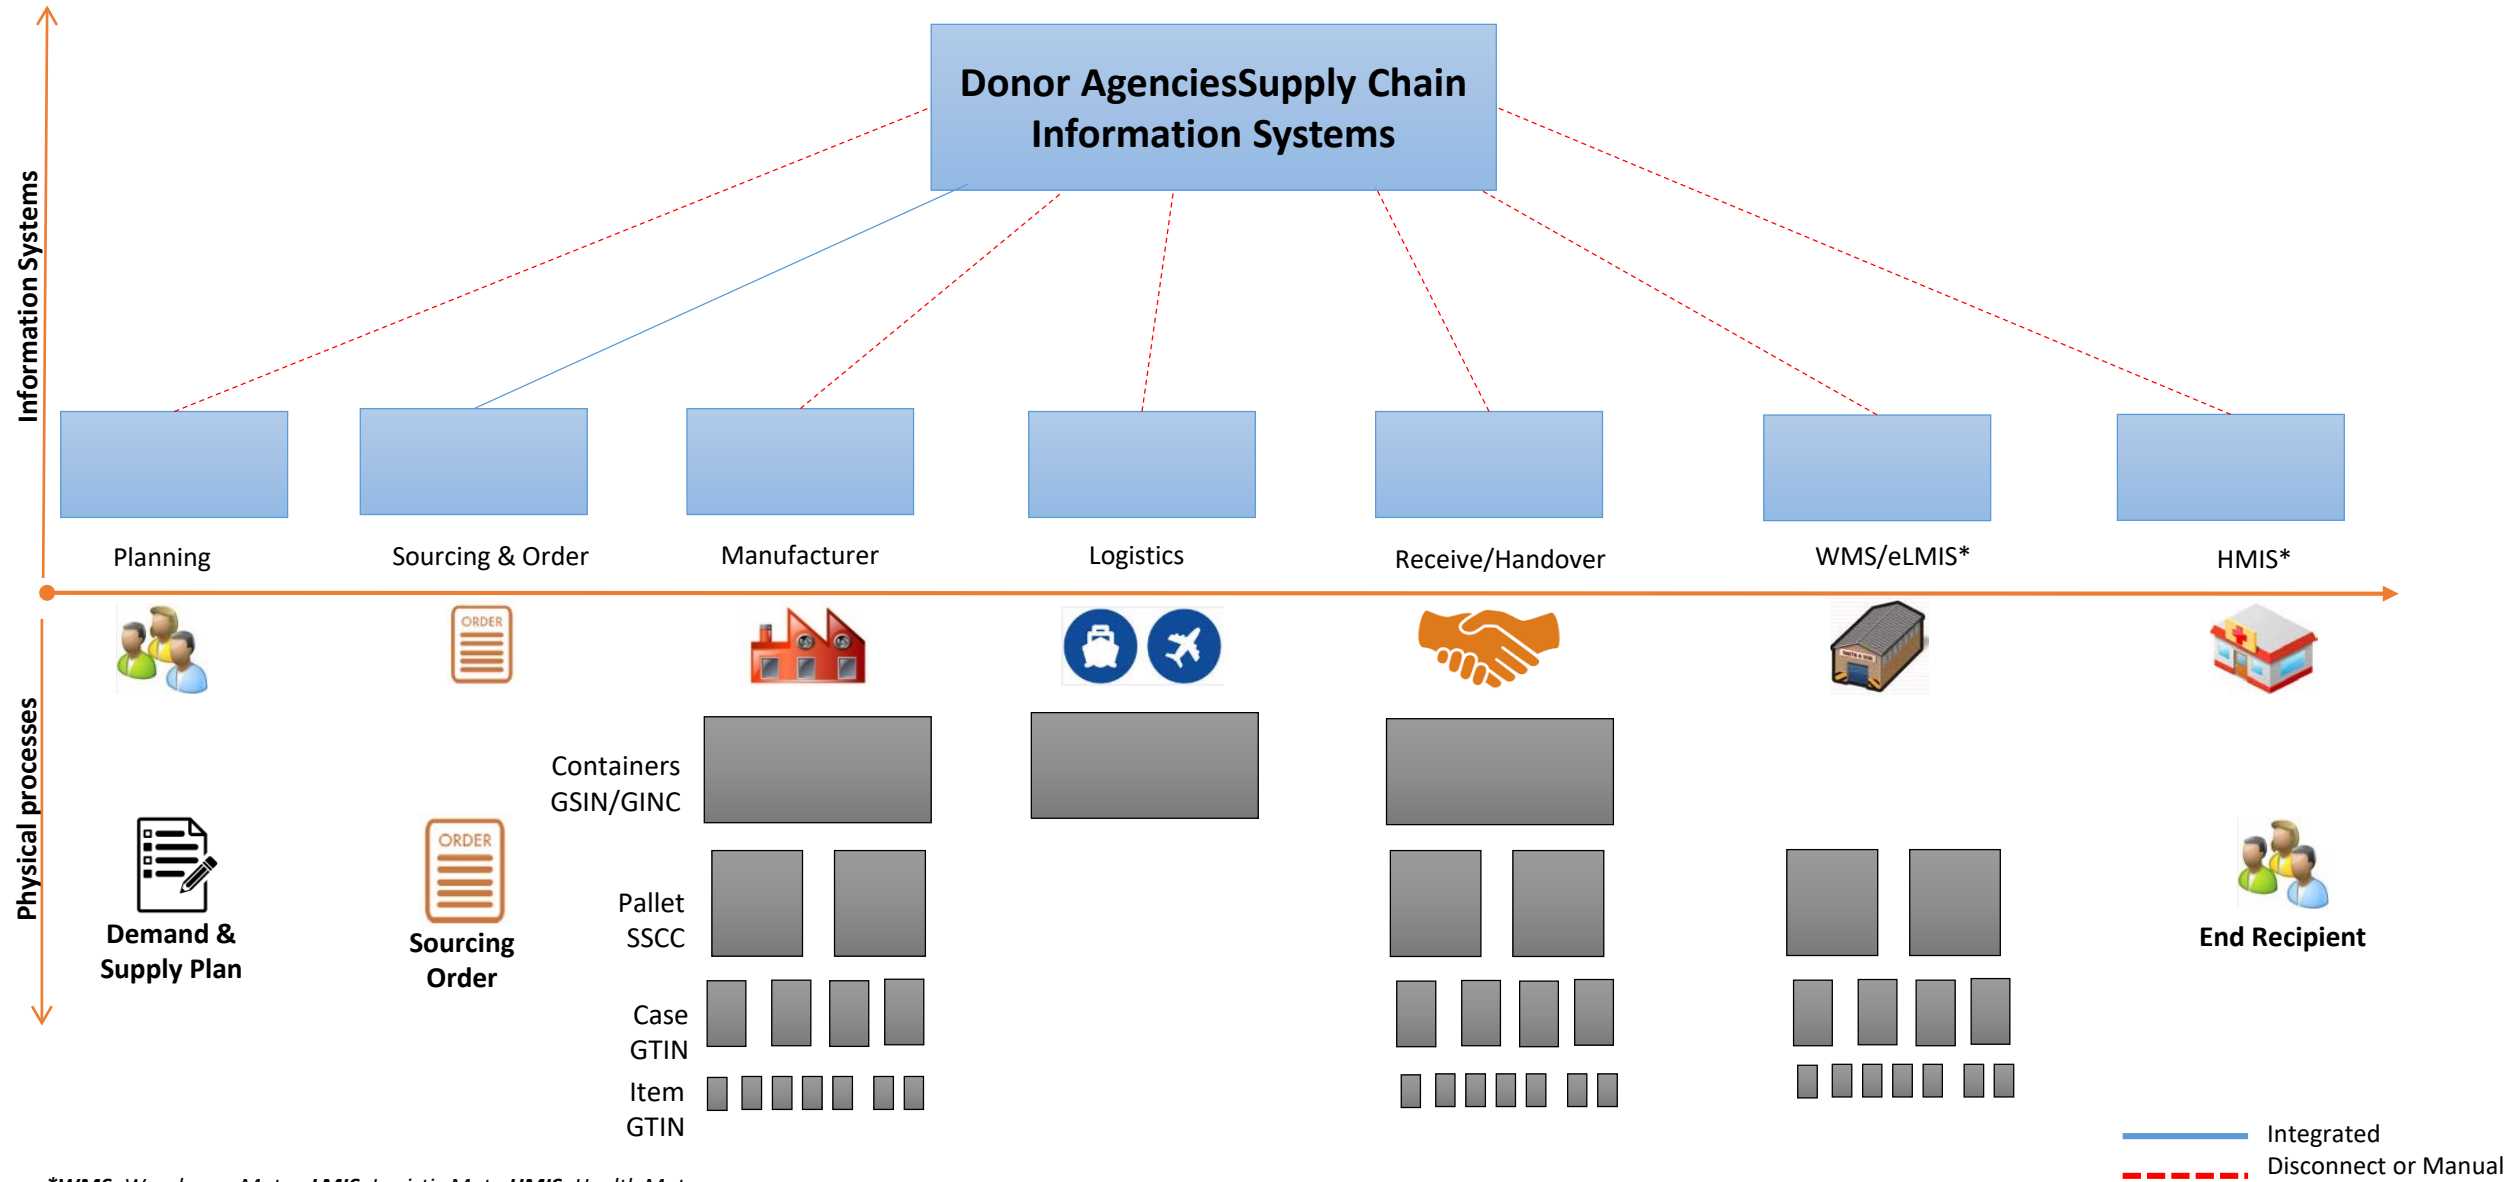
Donor AgenciesSupply Chain Information Systems

Information Systems

Planning

Sourcing & Order

Manufacturer

Logistics

Receive/Handover

WMS/eLMIS*

HMIS*

Physical processes

ORDER

Containers GSIN/GINC

Pallet SSCC

Case GTIN

Item GTIN

ORDER

Demand & Supply Plan

Sourcing Order

End Recipient

Integrated

Disconnect or Manual

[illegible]